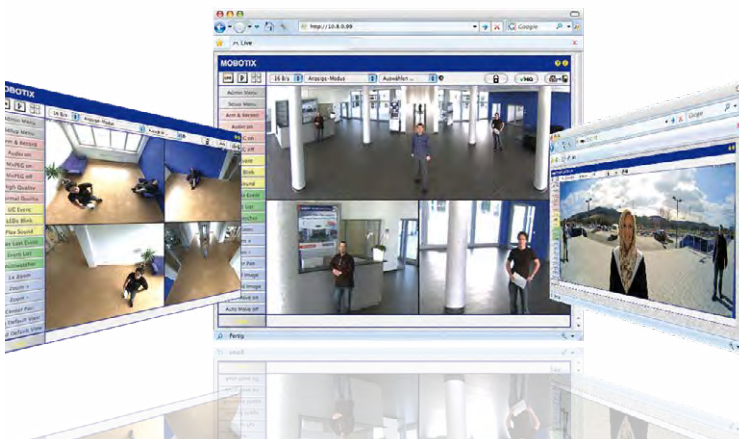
http://10.0.0.99

Google

Live

MOBOTIX

16 Bit

Anzeige-Modus

Auswählen ...

Admin Menu

Setup Menu

Arm & Record

Audio on

MxPEG off

MxPEG on

High Quality

Low Quality

UC Event

Flash LEDs

Play Sound

Event List

Zoom +

Zoom -

Center Pan

Default View

Auto Mode off

Ready

MOBOTIX

16 Bit

Anzeige-Modus

Admin Menu

Setup Menu

Arm & Record

Audio on

MxPEG on

MxPEG off

High Quality

UC Event

LEDs Blink

Play Sound

Event List

Zoom +

Zoom -

Center Pan

Default View

Google